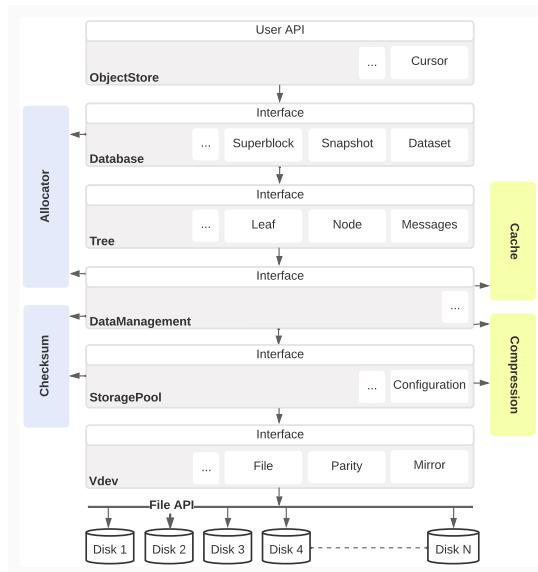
User API

... Cursor

ObjectStore

Interface

... Superblock Snapshot Dataset

Database

Interface

... Leaf Node Messages

Tree

Interface

...

DataManagement

Interface

... Configuration

StoragePool

Interface

... File Parity Mirror

Vdev

File API

Disk 1 Disk 2 Disk 3 Disk 4 Disk N

Allocator

Checksum

Cache

Compression